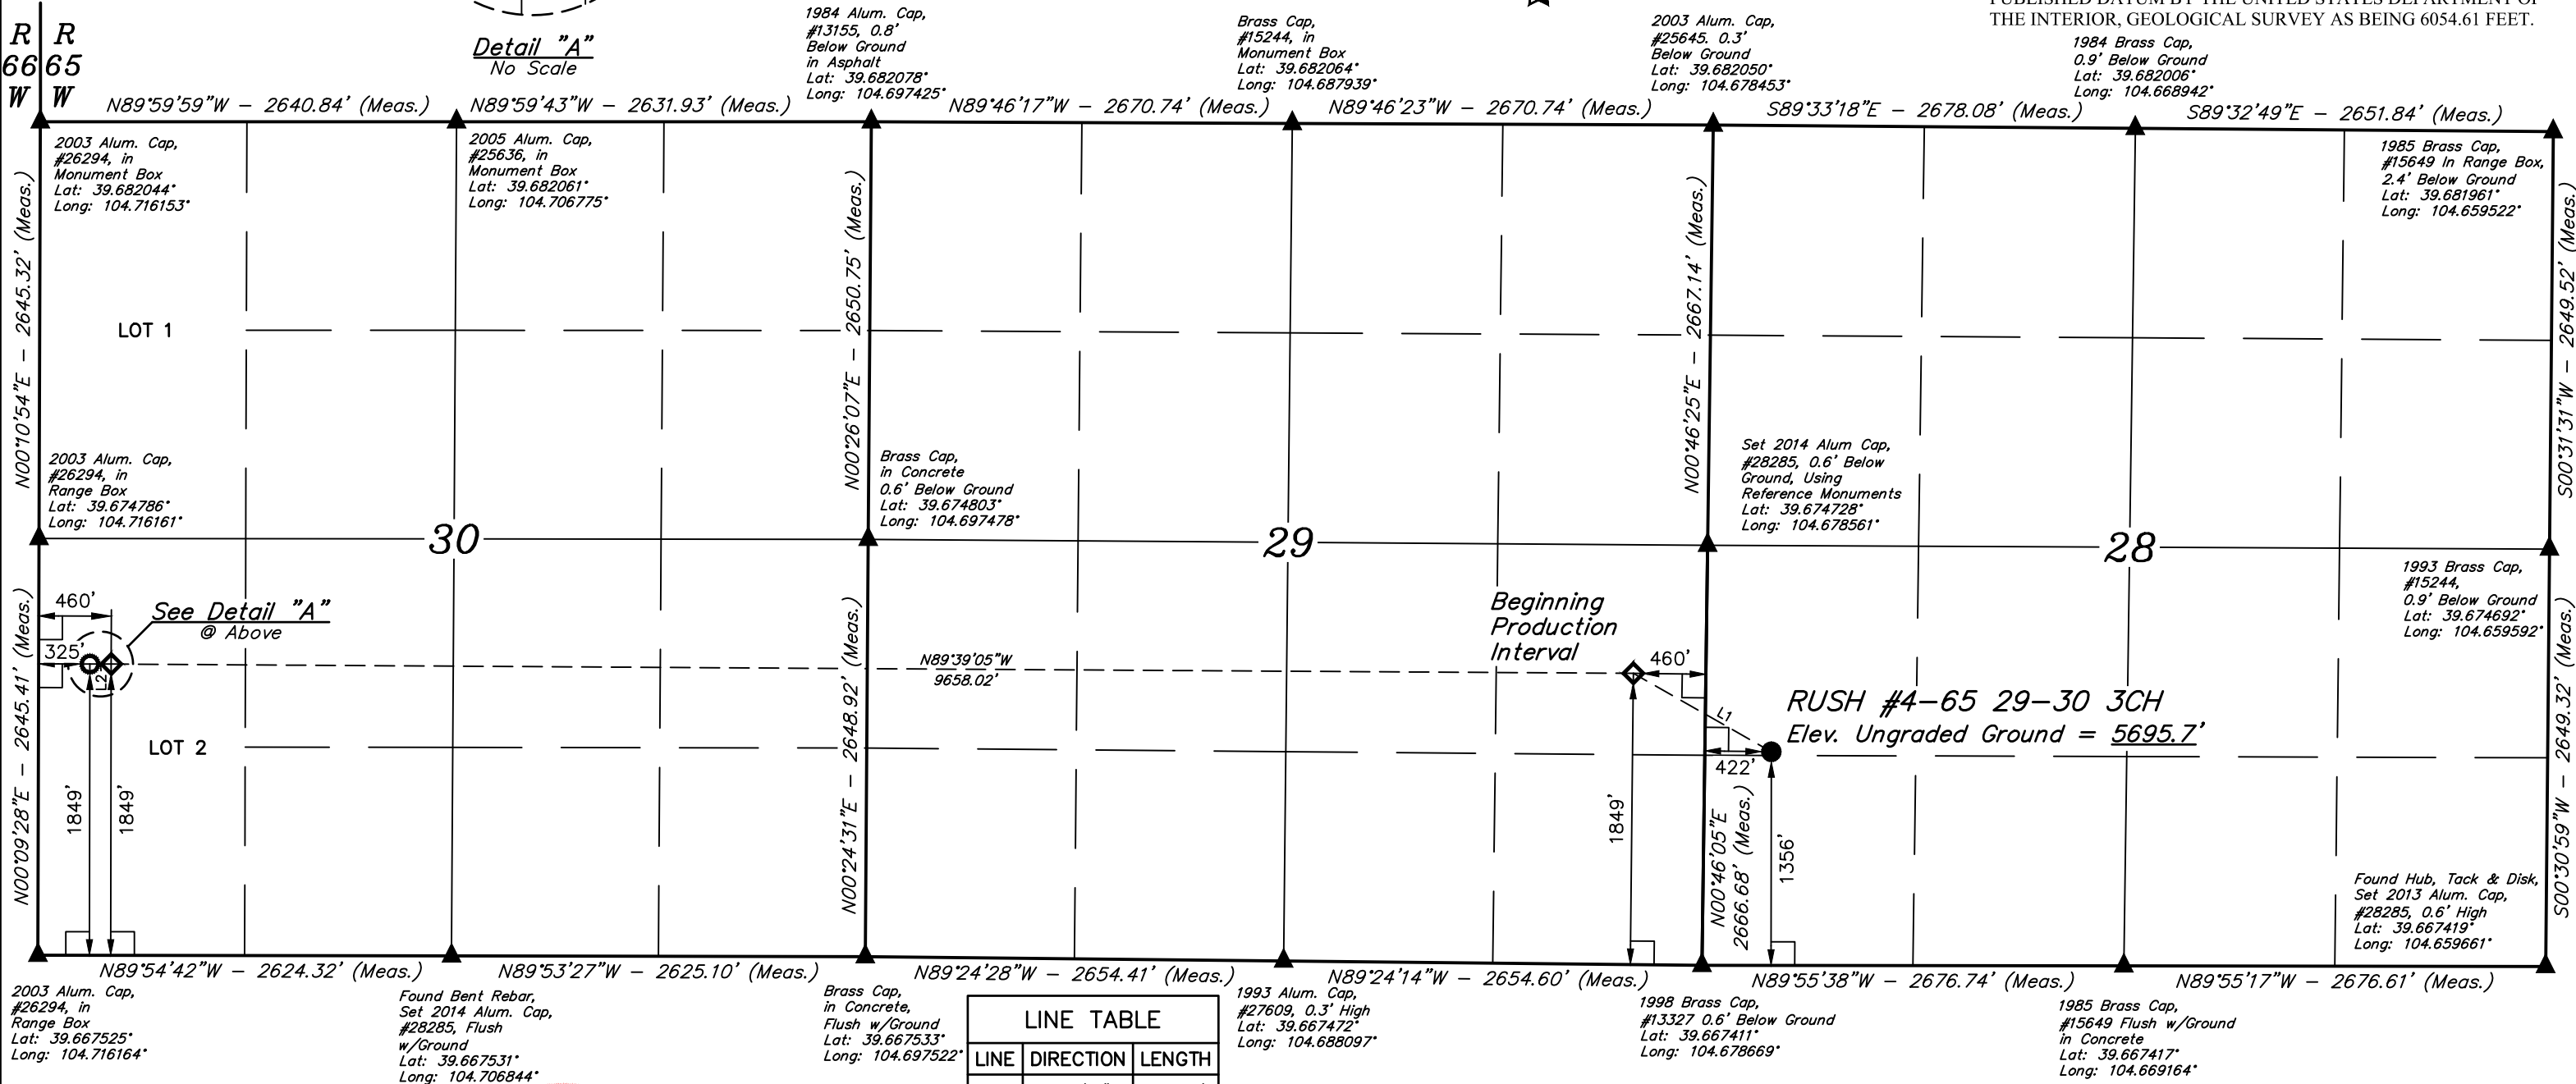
PUBLISHED DATUM BY THE UNITED STATES DEPARTMENT OF THE INTERIOR, GEOLOGICAL SURVEY AS BEING 6054.61 FEET.

R 66 W

R 65 W

Detail "A"
No Scale

1984 Alum. Cap, #13155, 0.8' Below Ground in Asphalt
Lat: 39.682078°
Long: 104.697425°

Brass Cap, #15244, in Monument Box
Lat: 39.682064°
Long: 104.687939°

2003 Alum. Cap, #25645, 0.3' Below Ground
Lat: 39.682050°
Long: 104.678453°

1984 Brass Cap, 0.9' Below Ground
Lat: 39.682006°
Long: 104.668942°

N89°59'59"W – 2640.84' (Meas.)
N89°59'43"W – 2631.93' (Meas.)
N89°46'17"W – 2670.74' (Meas.)
N89°46'23"W – 2670.74' (Meas.)
S89°33'18"E – 2678.08' (Meas.)
S89°32'49"E – 2651.84' (Meas.)

2003 Alum. Cap, #26294, in Monument Box
Lat: 39.682044°
Long: 104.716153°

2005 Alum. Cap, #25636, in Monument Box
Lat: 39.682061°
Long: 104.706775°

1985 Brass Cap, #15649 In Range Box, 2.4' Below Ground
Lat: 39.681961°
Long: 104.659522°

N00°10'54"E – 2645.32' (Meas.)
N00°26'07"E – 2650.75' (Meas.)
N00°46'25"E – 2667.14' (Meas.)
S00°31'31"W – 2649.52' (Meas.)

LOT 1

2003 Alum. Cap, #26294, in Range Box
Lat: 39.674786°
Long: 104.716161°

Brass Cap, in Concrete 0.6' Below Ground
Lat: 39.674803°
Long: 104.697478°

Set 2014 Alum Cap, #28285, 0.6' Below Ground, Using Reference Monuments
Lat: 39.674728°
Long: 104.678561°

30

29

28

1993 Brass Cap, #15244, 0.9' Below Ground
Lat: 39.674692°
Long: 104.659592°

460'

See Detail "A"
@ Above

325'

Beginning Production Interval

N89°39'05"W
9658.02'

460'

RUSH #4-65 29-30 3CH
Elev. Ungraded Ground = 5695.7'

L1

422'

LOT 2

N00°09'28"E – 2645.41' (Meas.)
N00°24'31"E – 2648.92' (Meas.)
N00°46'05"E 2666.68' (Meas.)
S00°30'59"W – 2649.32' (Meas.)

1849'
1849'
1849'
1356'

Found Hub, Tack & Disk, Set 2013 Alum. Cap, #28285, 0.6' High
Lat: 39.667419°
Long: 104.659661°

N89°54'42"W – 2624.32' (Meas.)
N89°53'27"W – 2625.10' (Meas.)
N89°24'28"W – 2654.41' (Meas.)
N89°24'14"W – 2654.60' (Meas.)
N89°55'38"W – 2676.74' (Meas.)
N89°55'17"W – 2676.61' (Meas.)

2003 Alum. Cap, #26294, in Range Box
Lat: 39.667525°
Long: 104.716164°

Found Bent Rebar, Set 2014 Alum. Cap, #28285, Flush w/Ground
Lat: 39.667531°
Long: 104.706844°

Brass Cap, in Concrete, Flush w/Ground
Lat: 39.667533°
Long: 104.697522°

| LINE TABLE | | |
|---|---|---|
| LINE | DIRECTION | LENGTH |

1993 Alum. Cap, #27609, 0.3' High
Lat: 39.667472°
Long: 104.688097°

1998 Brass Cap, #13327 0.6' Below Ground
Lat: 39.667411°
Long: 104.678669°

1985 Brass Cap, #15649 Flush w/Ground in Concrete
Lat: 39.667417°
Long: 104.669164°